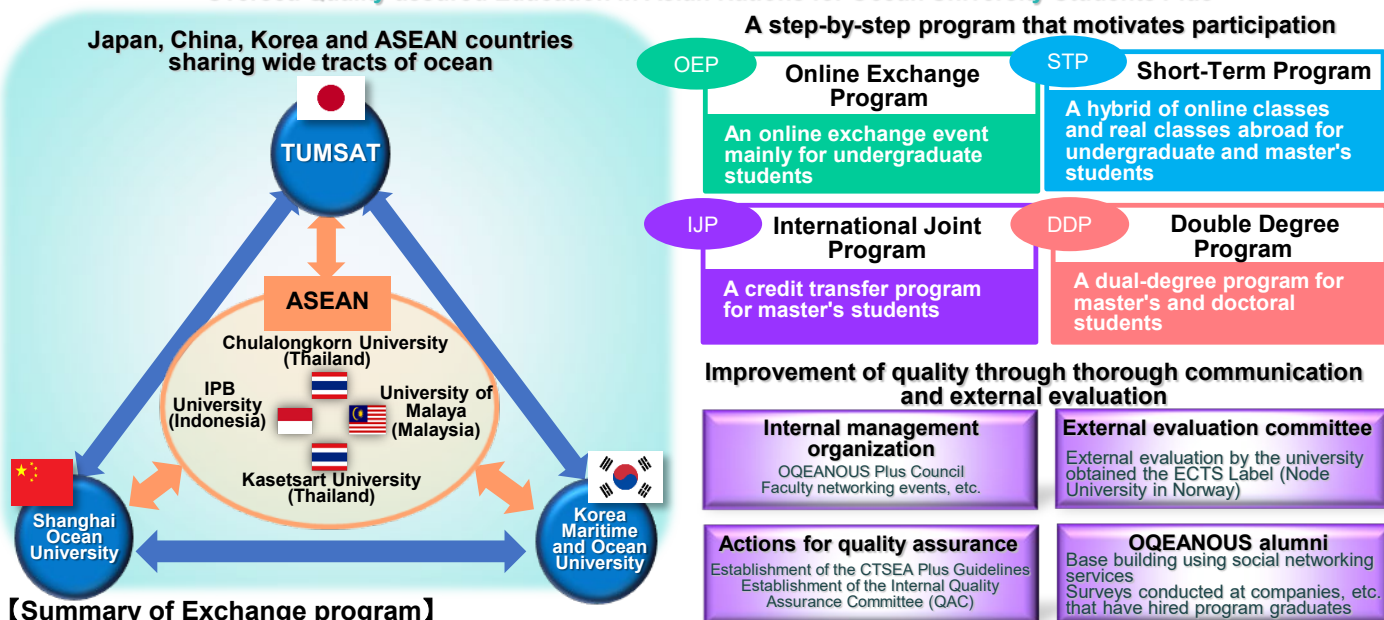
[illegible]

Japan, China, Korea and ASEAN countries sharing wide tracts of ocean

TUMSAT

ASEAN

Chulalongkorn University (Thailand)

IPB University (Indonesia)

University of Malaya (Malaysia)

Kasetsart University (Thailand)

Shanghai Ocean University

Korea Maritime and Ocean University

【Summary of Exchange program】

A step-by-step program that motivates participation

OEP

Online Exchange Program

An online exchange event mainly for undergraduate students

STP

Short-Term Program

A hybrid of online classes and real classes abroad for undergraduate and master's students

IJP

International Joint Program

A credit transfer program for master's students

DDP

Double Degree Program

A dual-degree program for master's and doctoral students

Improvement of quality through thorough communication and external evaluation

Internal management organization

OQEANOUS Plus Council
Faculty networking events, etc.

External evaluation committee

External evaluation by the university obtained the ECTS Label (Node University in Norway)

Actions for quality assurance

Establishment of the CTSEA Plus Guidelines
Establishment of the Internal Quality Assurance Committee (QAC)

OQEANOUS alumni

Base building using social networking services
Surveys conducted at companies, etc. that have hired program graduates